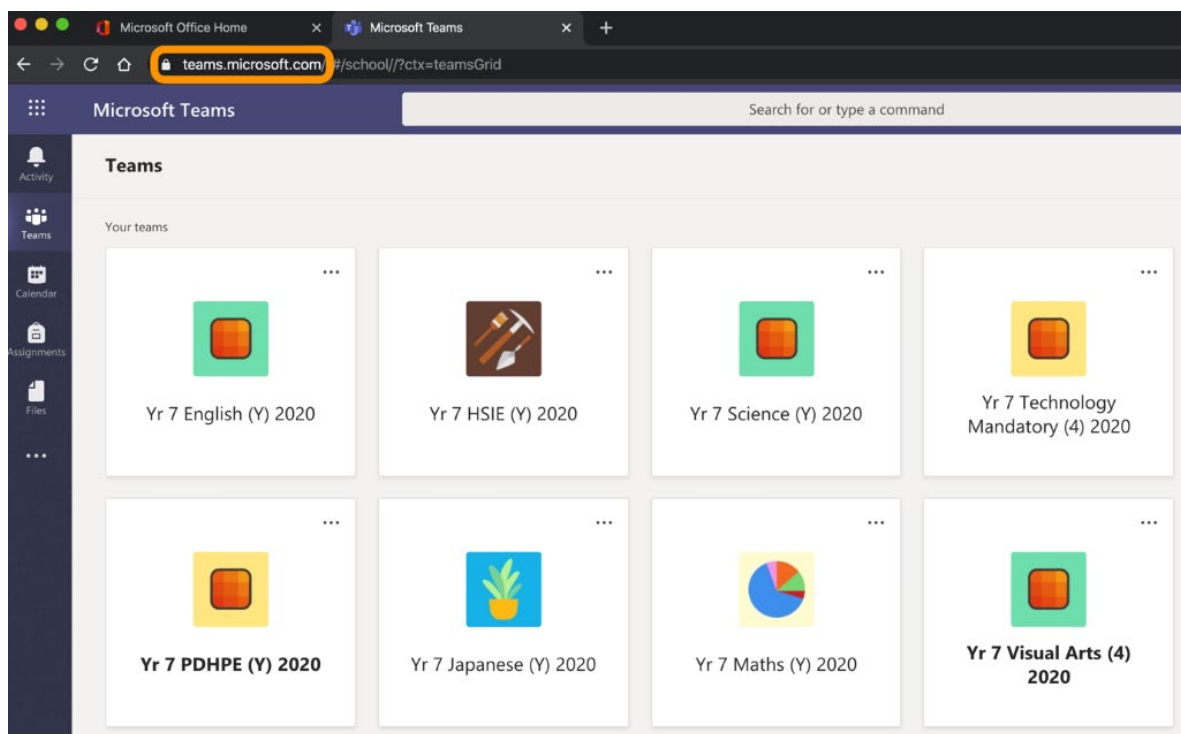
Microsoft Office Home ×
Microsoft Teams ×
+

teams.microsoft.com/#/school//?ctx=teamsGrid

Microsoft Teams

Search for or type a command

Activity
Teams
Calendar
Assignments
Files
...

Teams

Your teams

...
Yr 7 English (Y) 2020

...
Yr 7 HSIE (Y) 2020

...
Yr 7 Science (Y) 2020

...
Yr 7 Technology Mandatory (4) 2020

...
Yr 7 PDHPE (Y) 2020

...
Yr 7 Japanese (Y) 2020

...
Yr 7 Maths (Y) 2020

...
Yr 7 Visual Arts (4) 2020